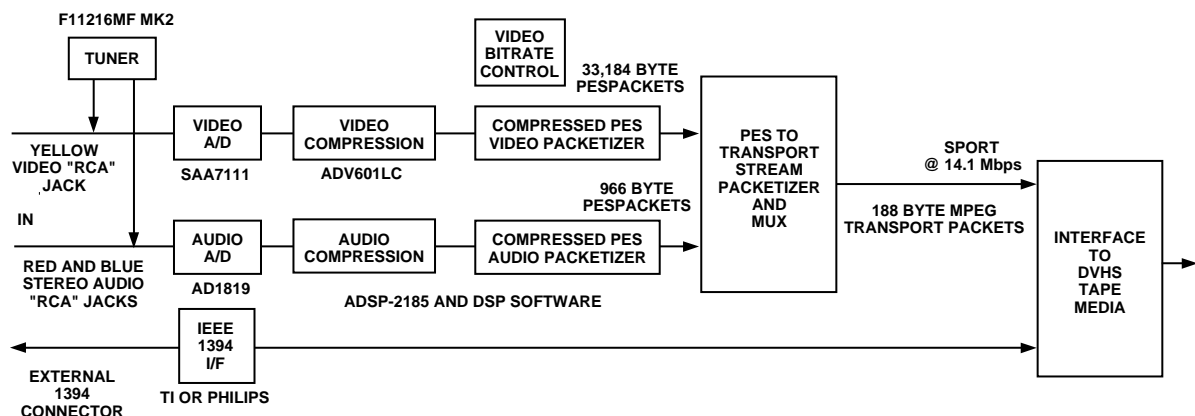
F11216MF MK2

TUNER

VIDEO BITRATE CONTROL

33,184 BYTE PESPACKETS

YELLOW VIDEO "RCA" JACK

IN

VIDEO A/D

SAA7111

VIDEO COMPRESSION

ADV601LC

COMPRESSED PES VIDEO PACKETIZER

PES TO TRANSPORT STREAM PACKETIZER AND MUX

SPORT @ 14.1 Mbps

966 BYTE PESPACKETS

188 BYTE MPEG TRANSPORT PACKETS

INTERFACE TO DVHS TAPE MEDIA

AUDIO A/D

AD1819

AUDIO COMPRESSION

COMPRESSED PES AUDIO PACKETIZER

RED AND BLUE STEREO AUDIO "RCA" JACKS

ADSP-2185 AND DSP SOFTWARE

IEEE 1394 I/F

TI OR PHILIPS

EXTERNAL 1394 CONNECTOR